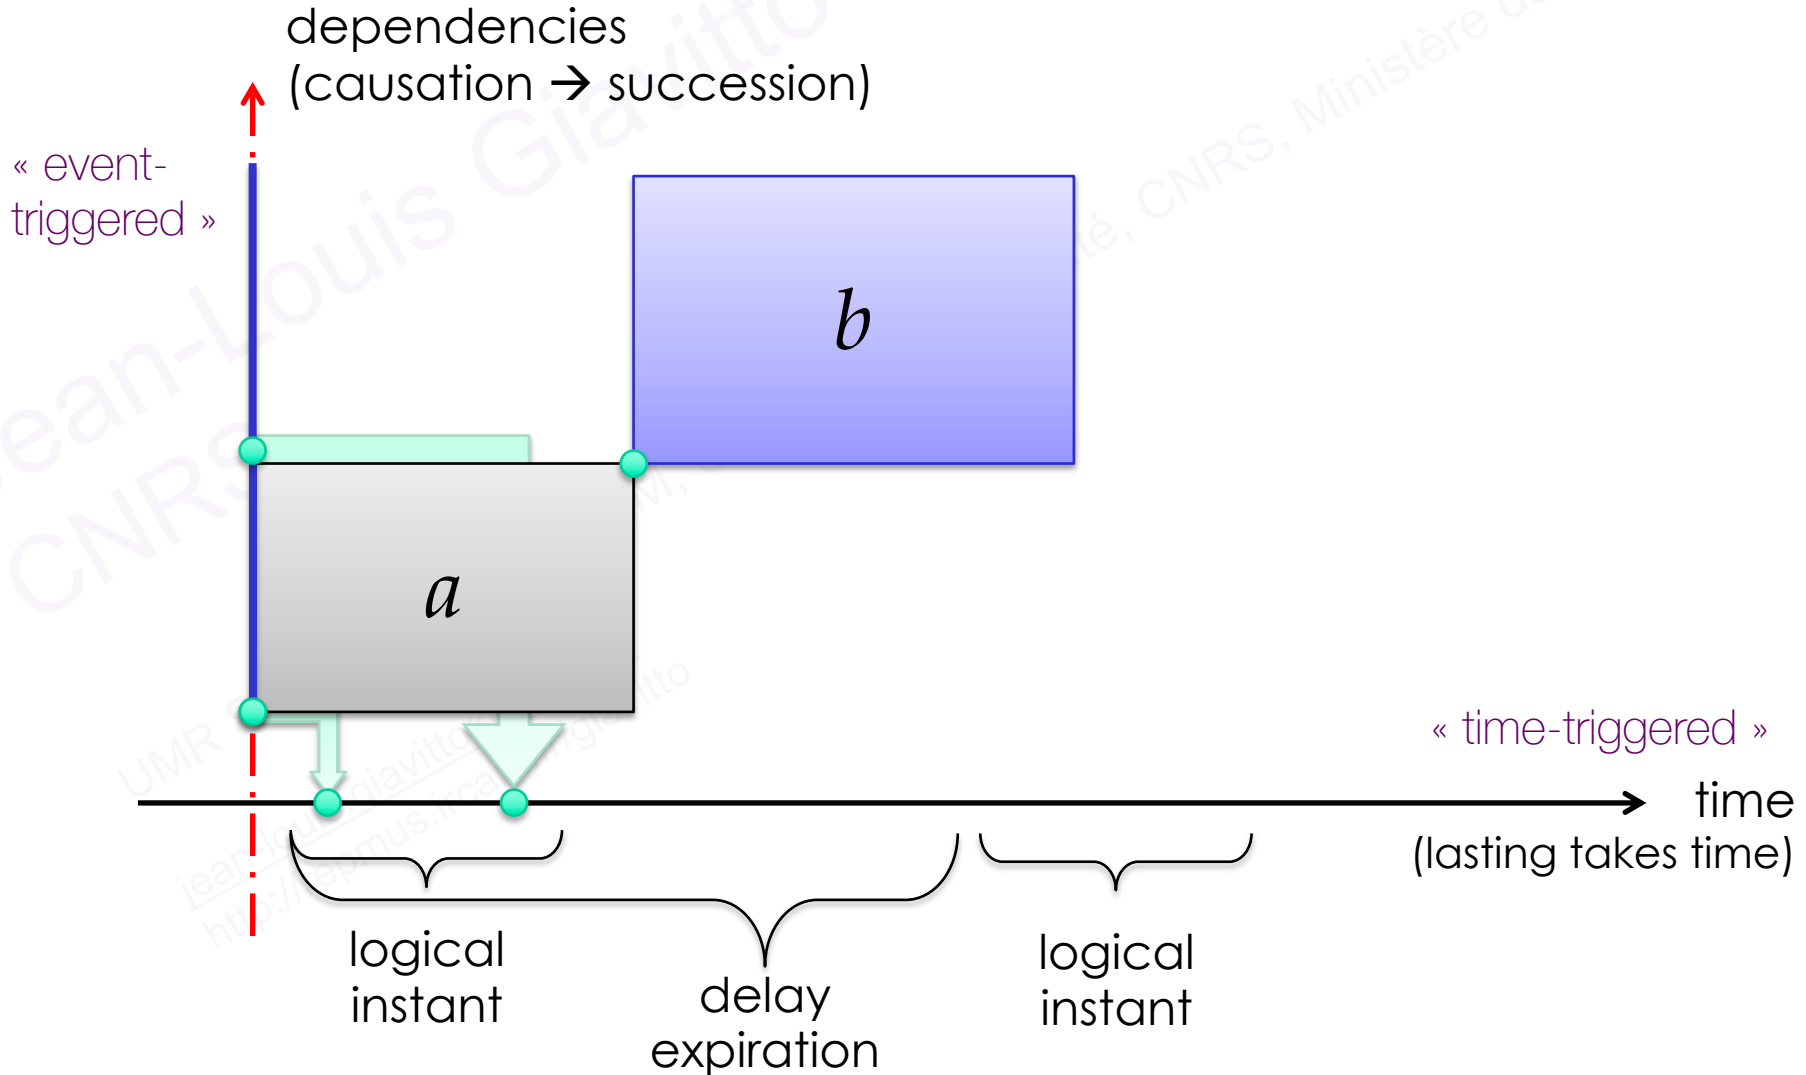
dependencies
(causation → succession)

« event-triggered »

$b$

$a$

« time-triggered »

time
(lasting takes time)

logical instant

delay expiration

logical instant

Jean-Louis Giavitto
CNRS, Ministère de la Culture, Sorbonne Université, CNRS, Ministère
UMR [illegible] jean-louis.giavitto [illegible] http://repmus.ircam.fr/giavitto